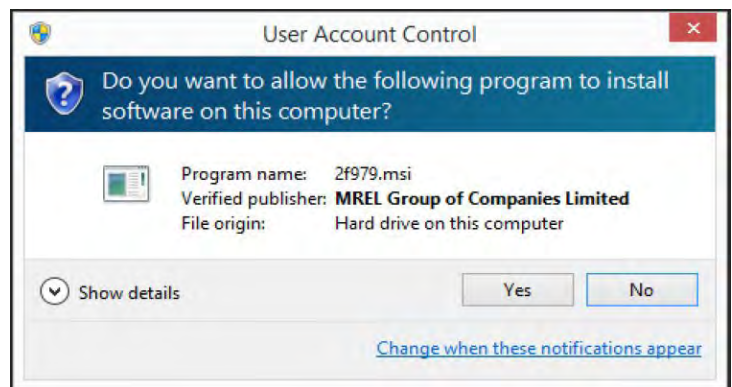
User Account Control

Do you want to allow the following program to install software on this computer?

| | |
|---|---|
| Program name: | 2f979.msi |
| Verified publisher: | MREL Group of Companies Limited |
| File origin: | Hard drive on this computer |

Show details

Yes

No

Change when these notifications appear